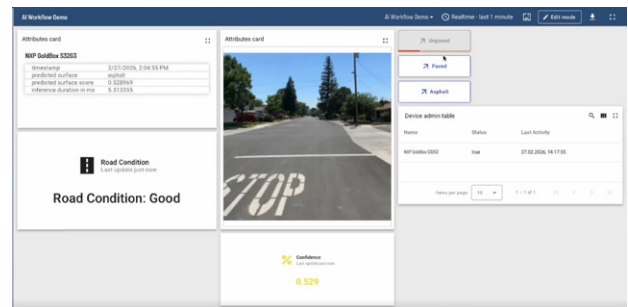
AI Workflow Demo

AI Workflow Demo ▾ Realtime - last 1 minute Edit mode

Attributes card

NXP GoldBox S32G3

| timestamp | 2/27/2026, 2:04:55 PM |
|---|---|
| predicted surface | asphalt |
| predicted surface score | 0.528969 |
| inference duration in ms | 5.313255 |

Road Condition
Last update just now

Road Condition: Good

Attributes card

STOP

Confidence
Last update just now

0.529

Unpaved

Paved

Asphalt

Device admin table

| Name | Status | Last Activity |
|---|---|---|
| NXP GoldBox S32G | true | 27.02.2026, 14:17:55 |

Items per page: 10 1 – 1 of 1